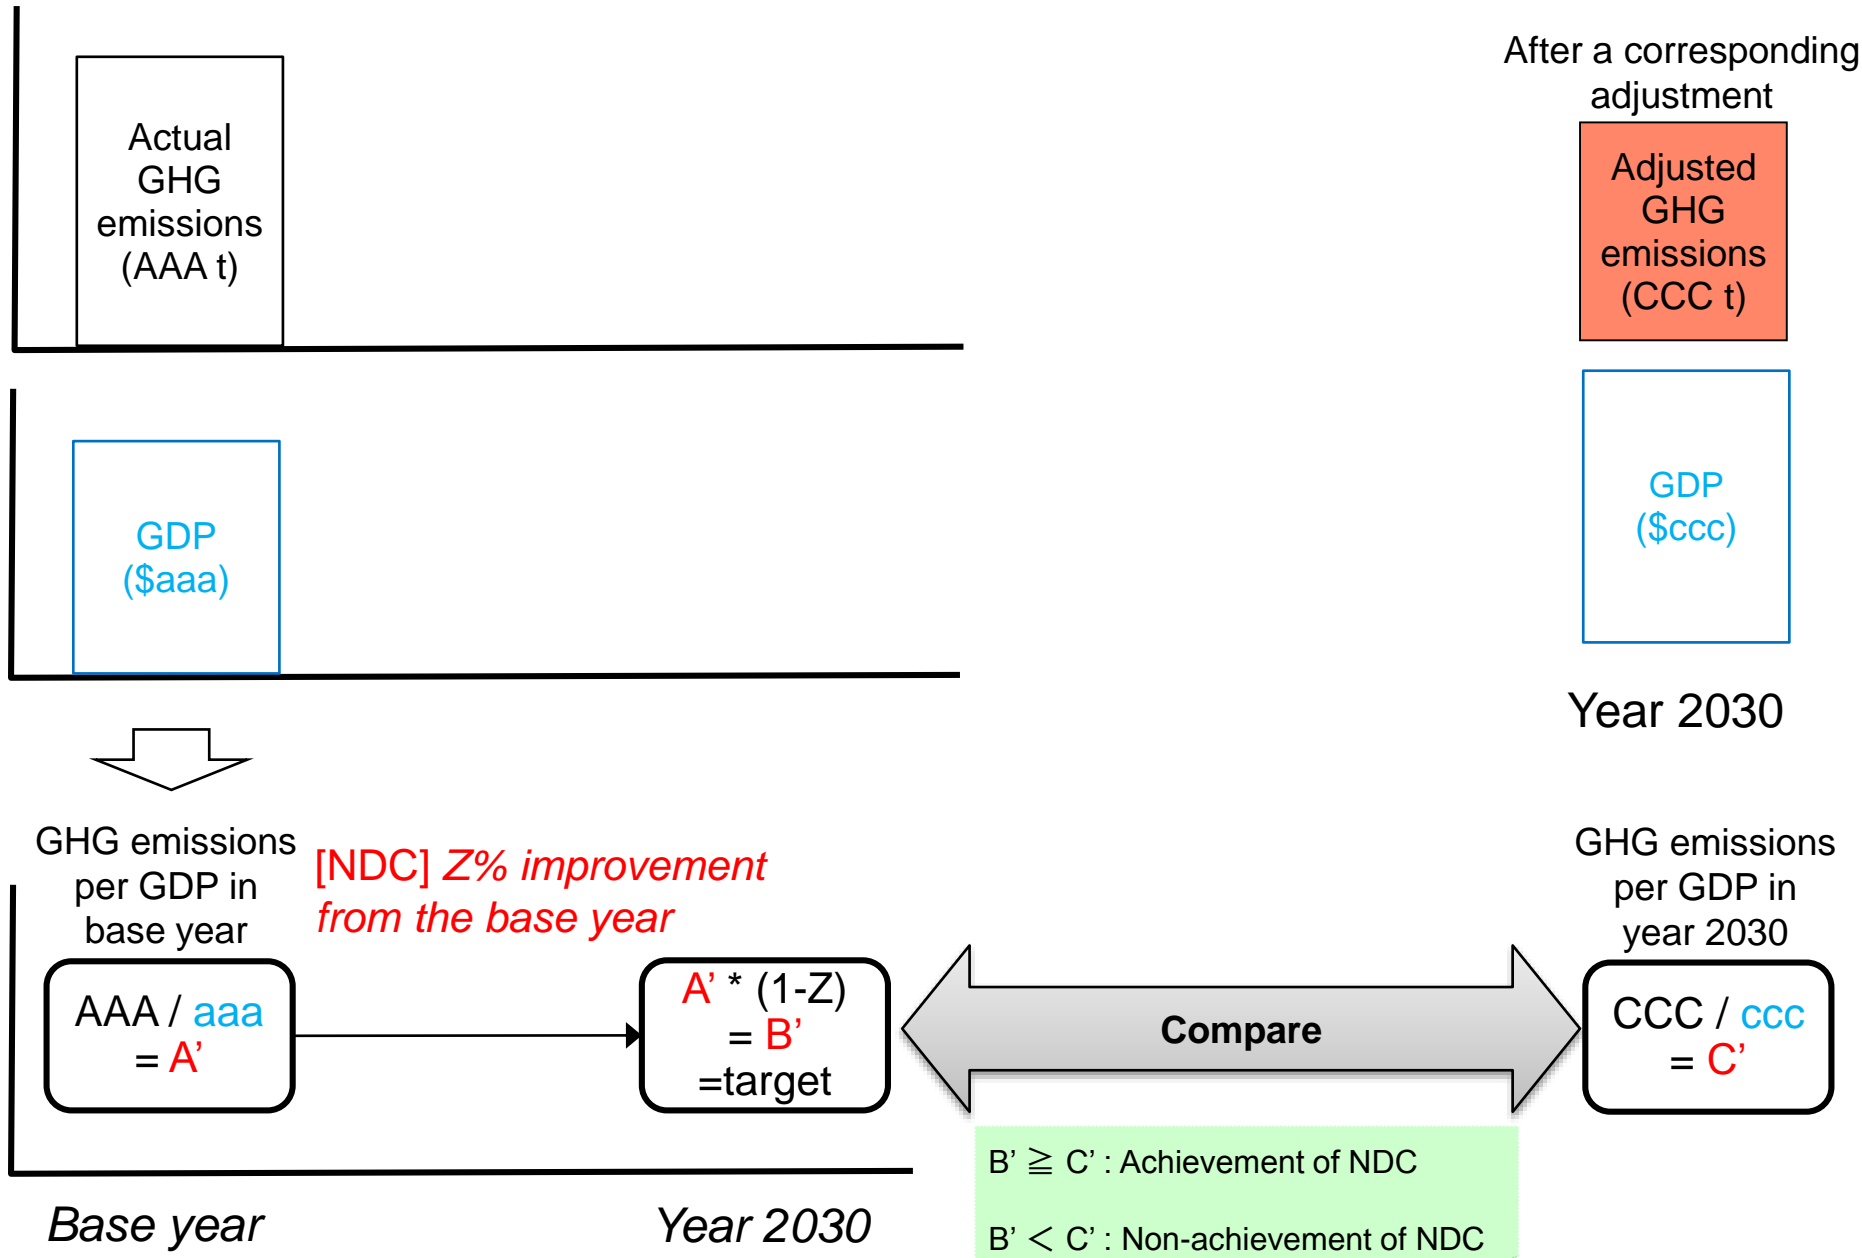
Actual GHG emissions (AAA t)

After a corresponding adjustment

Adjusted GHG emissions (CCC t)

GDP ($aaa)

GDP ($ccc)

Year 2030

GHG emissions per GDP in base year

[NDC] Z% improvement from the base year

GHG emissions per GDP in year 2030

AAA / aaa = A’

A’ * (1-Z) = B’ =target

Compare

CCC / ccc = C’

B’ ≧ C’ : Achievement of NDC

B’ < C’ : Non-achievement of NDC

Base year

Year 2030